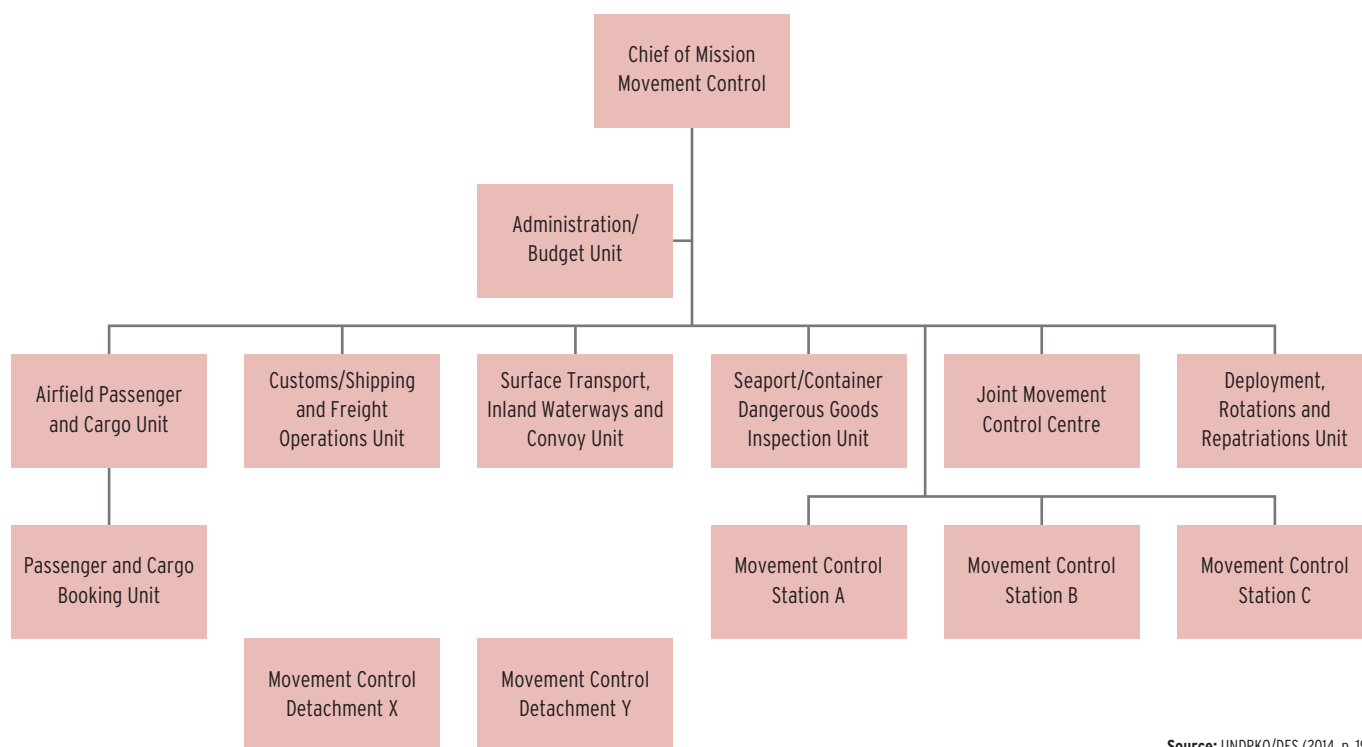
Chief of Mission Movement Control

Administration/ Budget Unit

Airfield Passenger and Cargo Unit

Customs/Shipping and Freight Operations Unit

Surface Transport, Inland Waterways and Convoy Unit

Seaport/Container Dangerous Goods Inspection Unit

Joint Movement Control Centre

Deployment, Rotations and Repatriations Unit

Passenger and Cargo Booking Unit

Movement Control Station A

Movement Control Station B

Movement Control Station C

Movement Control Detachment X

Movement Control Detachment Y

Source: UNDPKO/DFS (2014, p. 1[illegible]